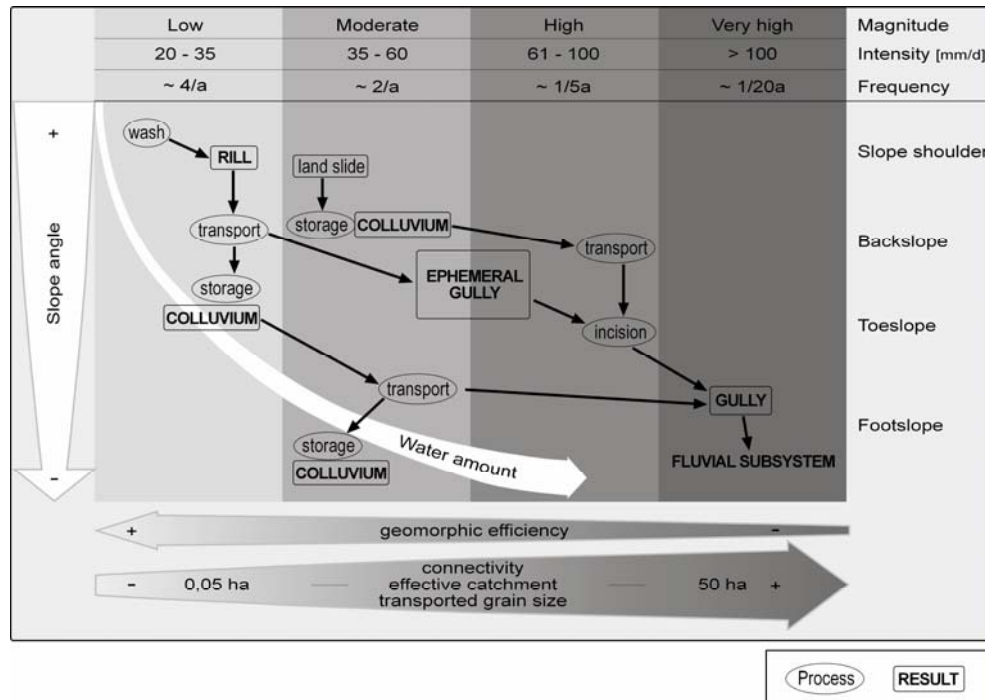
| Low | Moderate | High | Very high | Magnitude |
|---|---|---|---|---|
| 20 - 35 | 35 - 60 | 61 - 100 | > 100 | Intensity [mm/d] |
| ~ 4/a | ~ 2/a | ~ 1/5a | ~ 1/20a | Frequency |

+

Slope angle

-

wash

RILL

land slide

storage COLLUVIUM

transport

transport

storage

EPHEMERAL GULLY

COLLUVIUM

incision

transport

GULLY

storage

COLLUVIUM

Water amount

FLUVIAL SUBSYSTEM

Slope shoulder

Backslope

Toeslope

Footslope

+ geomorphic efficiency -

- 0,05 ha connectivity effective catchment transported grain size 50 ha +

Process RESULT